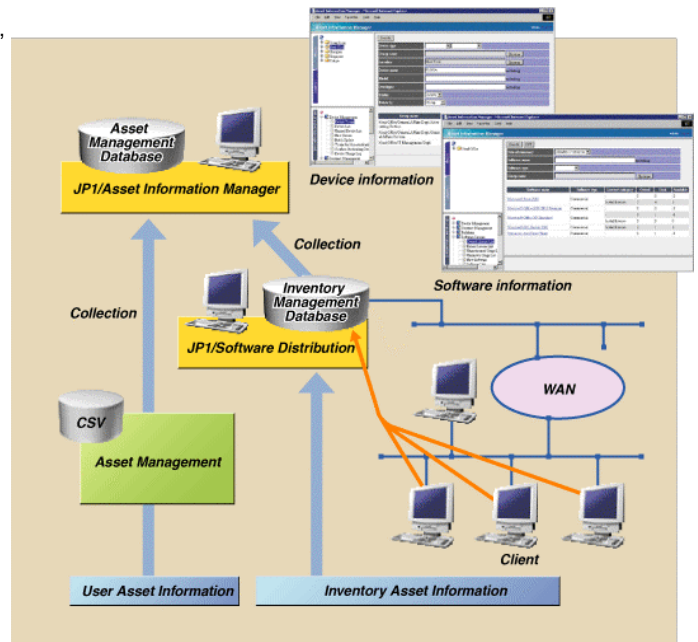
Asset Management Database

JP1/Asset Information Manager

Device information

Collection

Software information

Collection

Inventory Management Database

JP1/Software Distribution

WAN

CSV

Asset Management

Client

User Asset Information

Inventory Asset Information